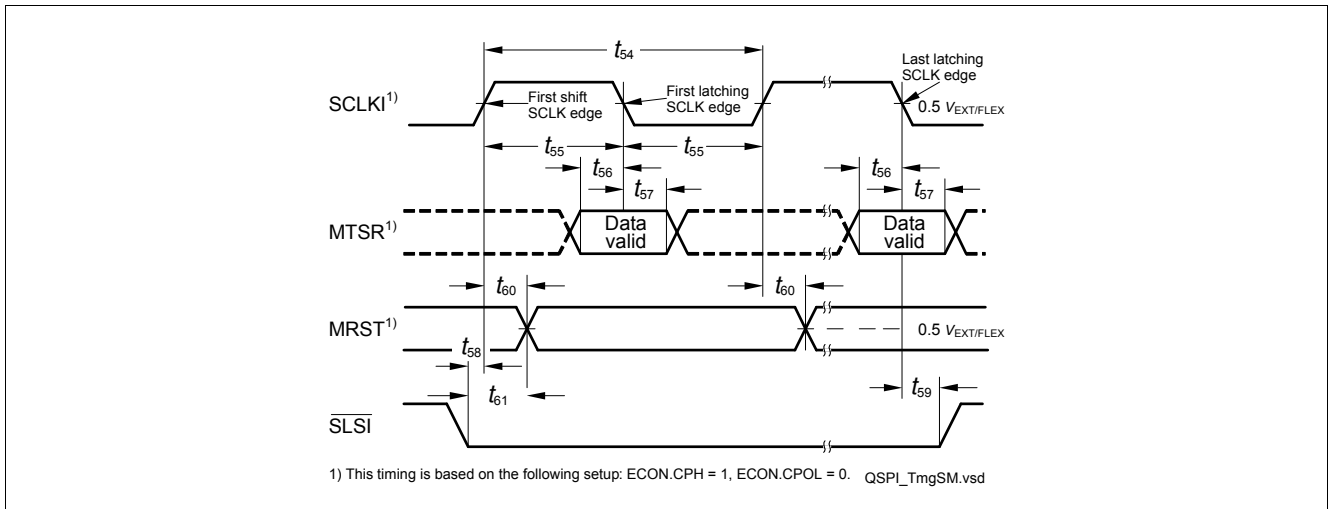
$t_{54}$

Last latching SCLK edge

SCLKI$^{1)}$

First shift SCLK edge

First latching SCLK edge

0.5 $V_{EXT/FLEX}$

$t_{55}$

$t_{55}$

$t_{56}$

$t_{57}$

$t_{56}$

$t_{57}$

MTSR$^{1)}$

Data valid

Data valid

$t_{60}$

$t_{60}$

MRST$^{1)}$

0.5 $V_{EXT/FLEX}$

$t_{58}$

$t_{61}$

$t_{59}$

$\overline{SLSI}$

1) This timing is based on the following setup: ECON.CPH = 1, ECON.CPOL = 0.

QSPI_TmgSM.vsd